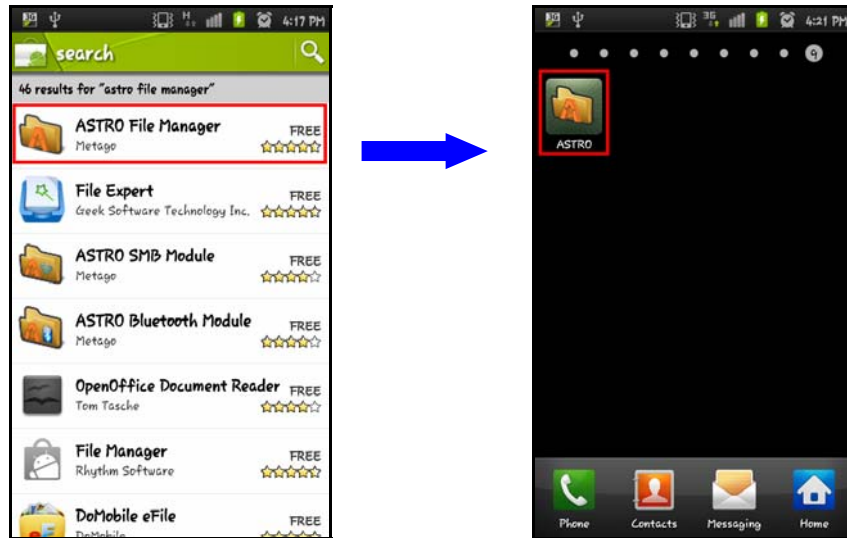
4:17 PM

search

46 results for "astro file manager"

ASTRO File Manager
Metago
FREE

File Expert
Geek Software Technology Inc.
FREE

ASTRO SMB Module
Metago
FREE

ASTRO Bluetooth Module
Metago
FREE

OpenOffice Document Reader
Tom Tasche
FREE

File Manager
Rhythm Software
FREE

DoMobile eFile
DoMobile
FREE

4:21 PM

9

ASTRO

Phone
Contacts
Messaging
Home